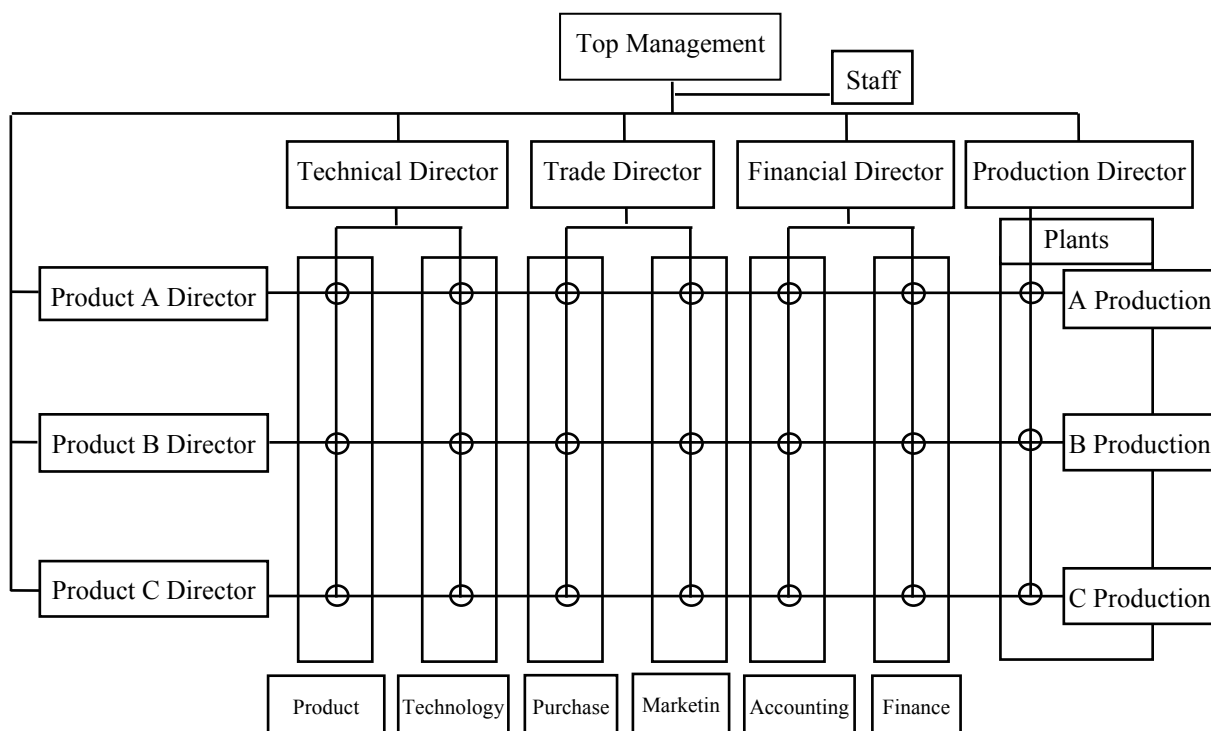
Top Management

Staff

Technical Director

Trade Director

Financial Director

Production Director

Plants

Product A Director

A Production

Product B Director

B Production

Product C Director

C Production

Product

Technology

Purchase

Marketin

Accounting

Finance